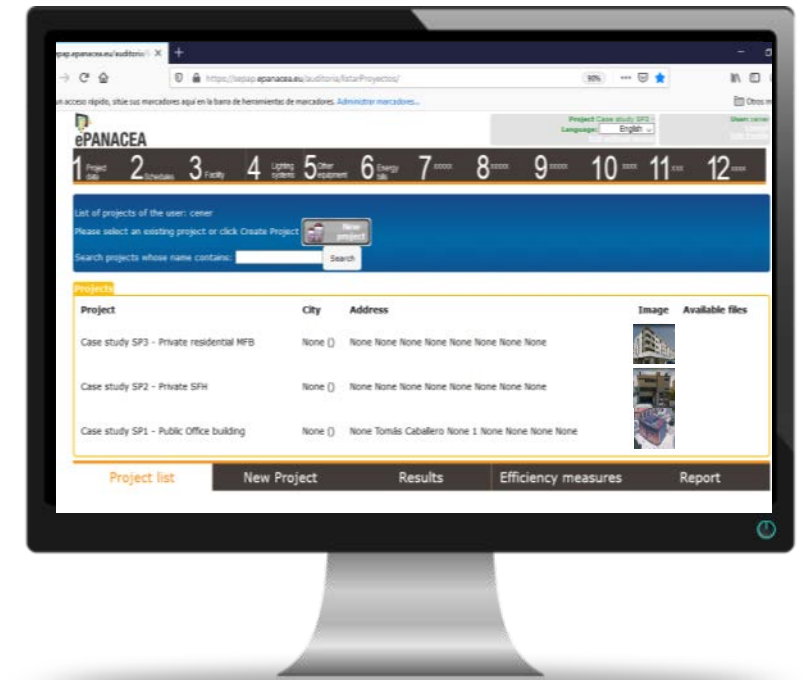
sepap.epanacea.eu/auditoria/ ✕ +

https://sepap.epanacea.eu/auditoria/listarProyectos/ 90%

un acceso rápido, sitúe sus marcadores aquí en la barra de herramientas de marcadores. Administrar marcadores...

Otros m

ePANACEA

Project Case study SP3
Language: English

User: cener

1 Project data 2 Schedules 3 Facility 4 Lighting systems 5 Other equipment 6 Energy bills 7 xxxxx 8 xxxxx 9 xxxxx 10 xxxx 11 xxxx 12 xxxx

List of projects of the user: cener
Please select an existing project or click Create Project New project
Search projects whose name contains: Search

Projects

| Project | City | Address | Image | Available files |
|---|---|---|---|---|
| Case study SP3 - Private residential MFB | None () | None None None None None None None None | | |
| Case study SP2 - Private SFH | None () | None None None None None None None None | | |
| Case study SP1 - Public Office building | None () | None Tomás Caballero None 1 None None None None | | |

Project list | New Project | Results | Efficiency measures | Report